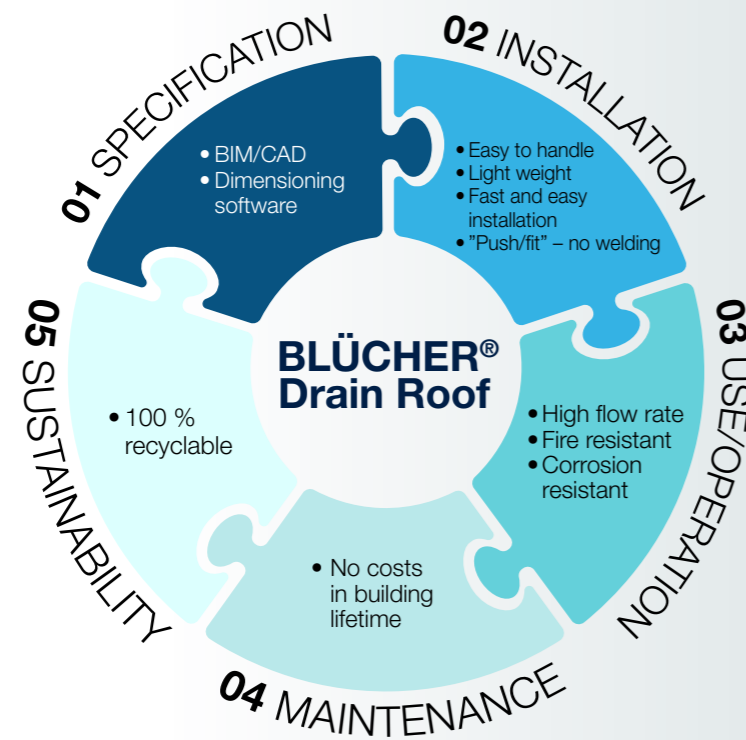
01 SPECIFICATION

• BIM/CAD
• Dimensioning software

02 INSTALLATION

• Easy to handle
• Light weight
• Fast and easy installation
• ”Push/fit” – no welding

BLÜCHER®
Drain Roof

03 USE/OPERATION

• High flow rate
• Fire resistant
• Corrosion resistant

04 MAINTENANCE

• No costs in building lifetime

05 SUSTAINABILITY

• 100 % recyclable